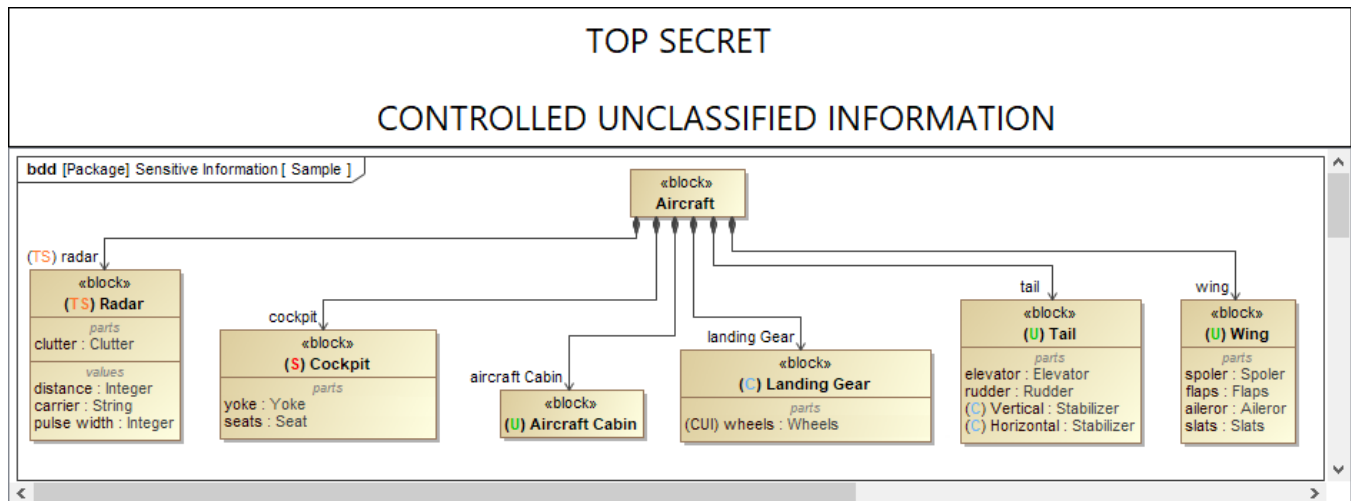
TOP SECRET

CONTROLLED UNCLASSIFIED INFORMATION

bdd [Package] Sensitive Information [ Sample ]

«block»
Aircraft

(TS) radar

«block»
(TS) Radar
parts
clutter : Clutter
values
distance : Integer
carrier : String
pulse width : Integer

cockpit

«block»
(S) Cockpit
parts
yoke : Yoke
seats : Seat

aircraft Cabin

«block»
(U) Aircraft Cabin

landing Gear

«block»
(C) Landing Gear
parts
(CUI) wheels : Wheels

tail

«block»
(U) Tail
parts
elevator : Elevator
rudder : Rudder
(C) Vertical : Stabilizer
(C) Horizontal : Stabilizer

wing

«block»
(U) Wing
parts
spoler : Spoler
flaps : Flaps
aileror : Aileror
slats : Slats